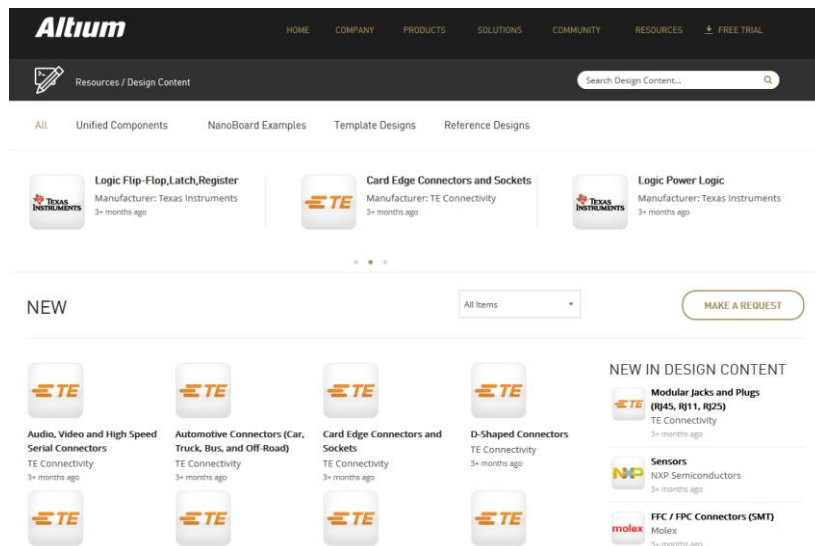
Altium

HOME COMPANY PRODUCTS SOLUTIONS COMMUNITY RESOURCES FREE TRIAL

Resources / Design Content

Search Design Content...

All Unified Components NanoBoard Examples Template Designs Reference Designs

TEXAS INSTRUMENTS
Logic Flip-Flop,Latch,Register
Manufacturer: Texas Instruments
3+ months ago

TE
Card Edge Connectors and Sockets
Manufacturer: TE Connectivity
3+ months ago

TEXAS INSTRUMENTS
Logic Power Logic
Manufacturer: Texas Instruments
3+ months ago

NEW

All Items

MAKE A REQUEST

TE
Audio, Video and High Speed Serial Connectors
TE Connectivity
3+ months ago

TE
Automotive Connectors (Car, Truck, Bus, and Off-Road)
TE Connectivity
3+ months ago

TE
Card Edge Connectors and Sockets
TE Connectivity
3+ months ago

TE
D-Shaped Connectors
TE Connectivity
3+ months ago

TE

TE

TE

TE

NEW IN DESIGN CONTENT

TE
Modular Jacks and Plugs (RJ45, RJ11, RJ25)
TE Connectivity
3+ months ago

NXP
Sensors
NXP Semiconductors
3+ months ago

molex
FFC / FPC Connectors (SMT)
Molex
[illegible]